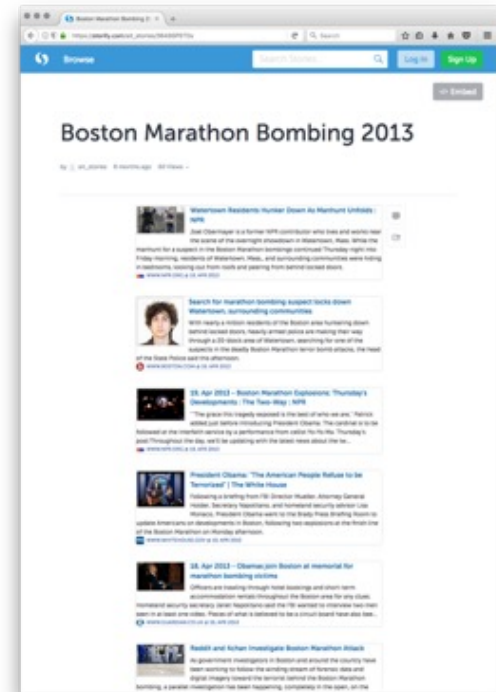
Boston Marathon Bombing 2

https://storify.com/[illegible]

Browse

Search Stories

Log In

Sign Up

Embed

Boston Marathon Bombing 2013

By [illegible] · 6 months ago · 64 Views

Watertown Residents Hunker Down As Manhunt Unfolds : NPR

Joel Obermayer is a former NPR contributor who lives and works near the scene of the overnight showdown in Watertown, Mass. While the manhunt for a suspect in the Boston Marathon bombings continued Thursday night into Friday morning, residents of Watertown, Mass., and surrounding communities were hiding in bedrooms, looking out from roofs and peering from behind locked doors.

WWW.NPR.ORG · 19 APR 2013

Search for marathon bombing suspect locks down Watertown, surrounding communities

With nearly a million residents of the Boston area hunkering down behind locked doors, heavily armed police are making their way through a 20-block area of Watertown, searching for one of the suspects in the deadly Boston Marathon terror bomb attacks, the head of the State Police said this afternoon.

WWW.BOSTON.COM · 19 APR 2013

19. Apr 2013 – Boston Marathon Explosions: Thursday's Developments : The Two-Way : NPR

"The grace this tragedy exposed is the best of who we are," Patrick added just before introducing President Obama. The cardinal is to be followed at the interfaith service by a performance from cellist Yo-Yo Ma. Thursday's post Throughout the day, we'll be updating with the latest news about the he...

WWW.NPR.ORG · 18 APR 2013

President Obama: "The American People Refuse to be Terrorized" | The White House

Following a briefing from FBI Director Mueller, Attorney General Holder, Secretary Napolitano, and homeland security advisor Lisa Monaco, President Obama went to the Brady Press Briefing Room to update Americans on developments in Boston, following two explosions at the finish line of the Boston Marathon on Monday afternoon.

WWW.WHITEHOUSE.GOV · 16 APR 2013

18. Apr 2013 – Obama: Join Boston at memorial for marathon bombing victims

Officers are treating through hotel bookings and short-term accommodation rentals throughout the Boston area for any clues. Homeland security secretary Janet Napolitano said the FBI wanted to interview two men seen in at least one video. Pieces of what is believed to be a circuit board have also bee...

WWW.GUARDIAN.CO.UK · 18 APR 2013

Reddit and 4chan Investigate Boston Marathon Attack

As government investigators in Boston and around the country have been working to follow the winding stream of forensic data and digital imagery toward the terrorist behind the Boston Marathon bombing, a parallel investigation has been happening, completely in the open, on the